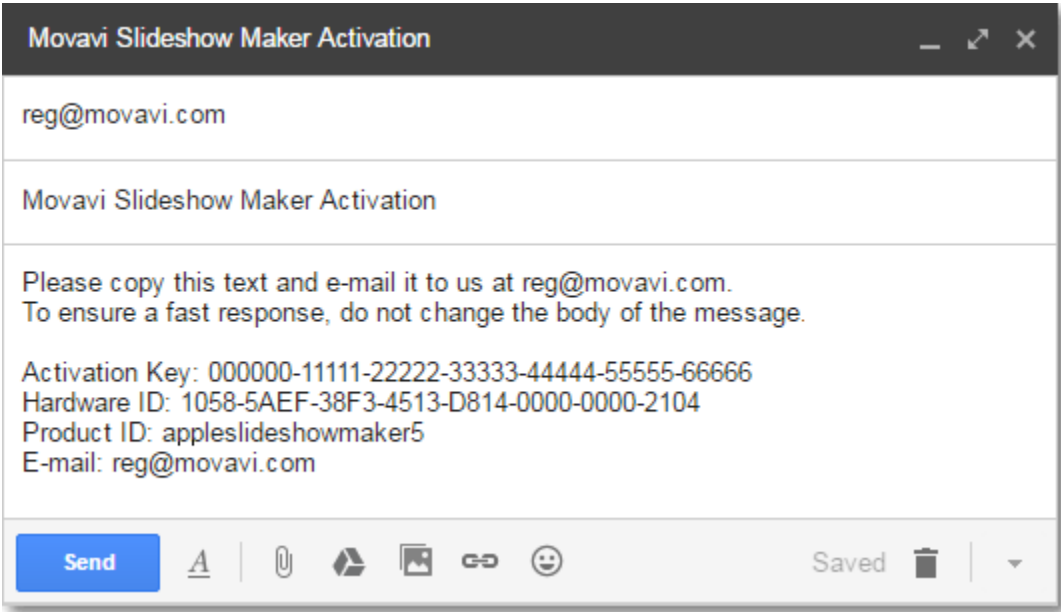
Movavi Slideshow Maker Activation

reg@movavi.com

Movavi Slideshow Maker Activation

Please copy this text and e-mail it to us at reg@movavi.com.
To ensure a fast response, do not change the body of the message.

Activation Key: 000000-11111-22222-33333-44444-55555-66666
Hardware ID: 1058-5AEF-38F3-4513-D814-0000-0000-2104
Product ID: appleslideshowmaker5
E-mail: reg@movavi.com

Send

Saved